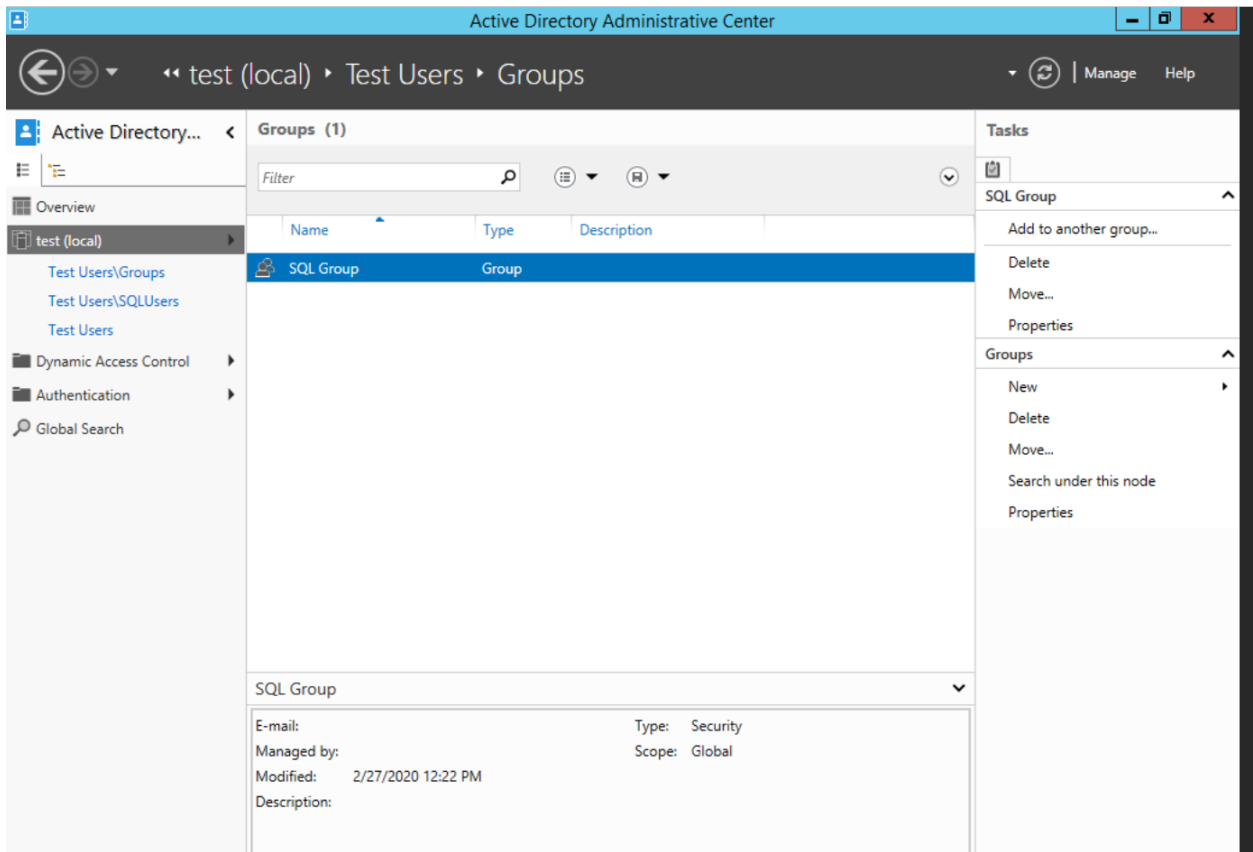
Active Directory Administrative Center

« test (local) ▸ Test Users ▸ Groups

Manage Help

Active Directory...

Overview
test (local)
Test Users\Groups
Test Users\SQLUsers
Test Users
Dynamic Access Control
Authentication
Global Search

Groups (1)

Filter

| Name | Type | Description |
|---|---|---|
| SQL Group | Group | |

SQL Group

E-mail:
Managed by:
Modified: 2/27/2020 12:22 PM
Description:

Type: Security
Scope: Global

Tasks

SQL Group
Add to another group...
Delete
Move...
Properties

Groups
New
Delete
Move...
Search under this node
Properties